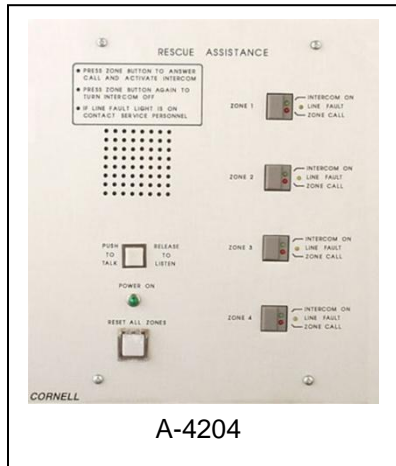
RESCUE ASSISTANCE

• PRESS ZONE BUTTON TO ANSWER CALL AND ACTIVATE INTERCOM
• PRESS ZONE BUTTON AGAIN TO TURN INTERCOM OFF
• IF LINE FAULT LIGHT IS ON CONTACT SERVICE PERSONNEL

ZONE 1
INTERCOM ON
LINE FAULT
ZONE CALL

ZONE 2
INTERCOM ON
LINE FAULT
ZONE CALL

ZONE 3
INTERCOM ON
LINE FAULT
ZONE CALL

ZONE 4
INTERCOM ON
LINE FAULT
ZONE CALL

PUSH TO TALK
RELEASE TO LISTEN

POWER ON

RESET ALL ZONES

CORNELL

A-4204